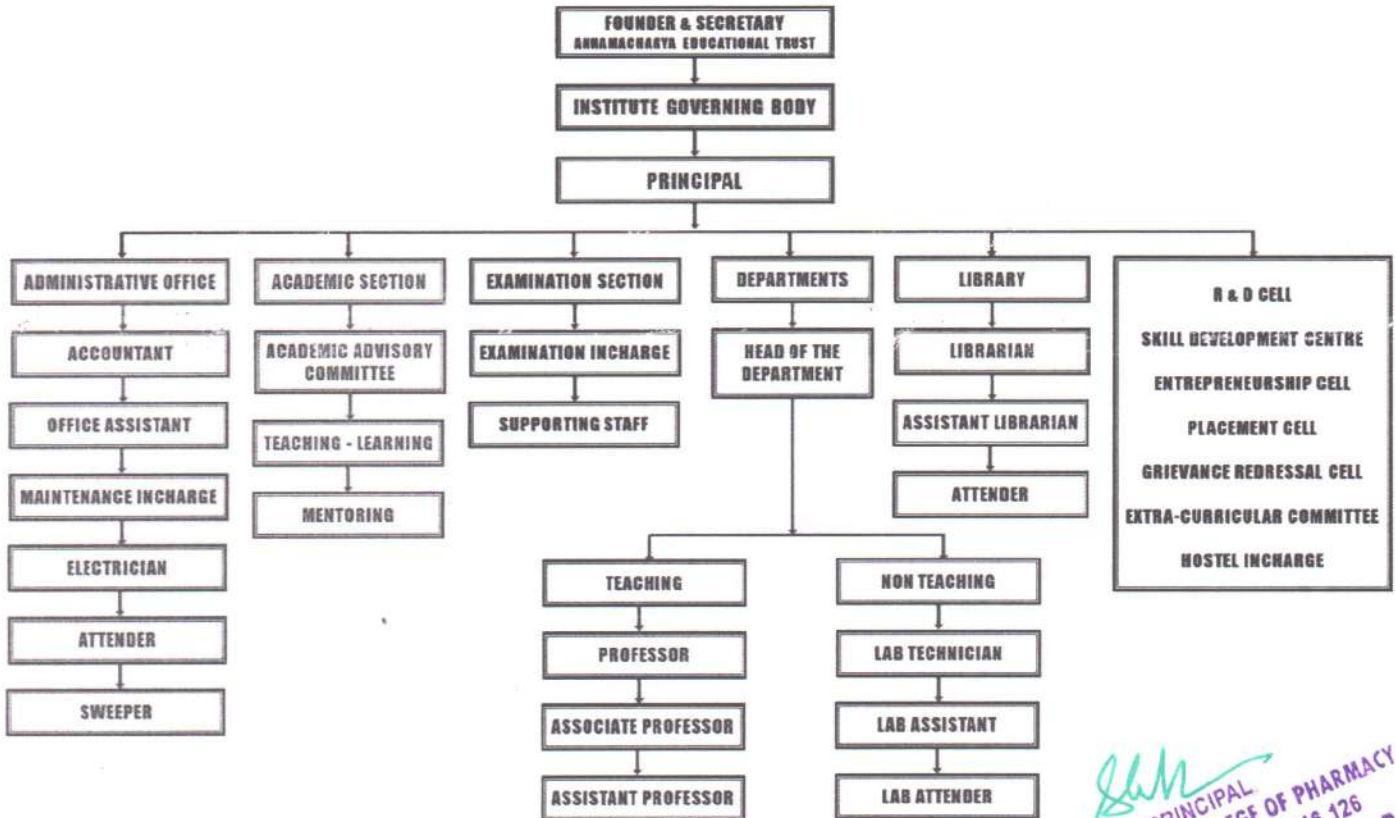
FOUNDER & SECRETARY
ANNAMACHARYA EDUCATIONAL TRUST

INSTITUTE GOVERNING BODY

PRINCIPAL

ADMINISTRATIVE OFFICE

ACCOUNTANT

OFFICE ASSISTANT

MAINTENANCE INCHARGE

ELECTRICIAN

ATTENDER

SWEEPER

ACADEMIC SECTION

ACADEMIC ADVISORY COMMITTEE

TEACHING - LEARNING

MENTORING

EXAMINATION SECTION

EXAMINATION INCHARGE

SUPPORTING STAFF

DEPARTMENTS

HEAD OF THE DEPARTMENT

TEACHING

PROFESSOR

ASSOCIATE PROFESSOR

ASSISTANT PROFESSOR

NON TEACHING

LAB TECHNICIAN

LAB ASSISTANT

LAB ATTENDER

LIBRARY

LIBRARIAN

ASSISTANT LIBRARIAN

ATTENDER

R & D CELL

SKILL DEVELOPMENT CENTRE

ENTREPRENEURSHIP CELL

PLACEMENT CELL

GRIEVANCE REDRESSAL CELL

EXTRA-CURRICULAR COMMITTEE

HOSTEL INCHARGE

PRINCIPAL
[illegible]GE OF PHARMACY
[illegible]16 126